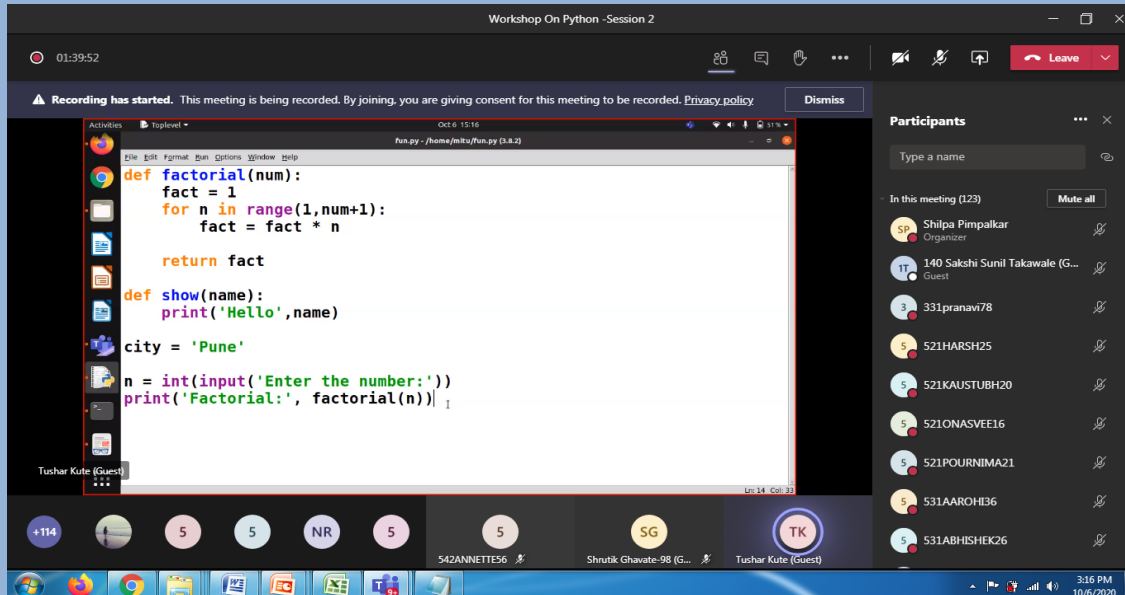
Workshop On Python -Session 2

01:39:52

Leave

Recording has started. This meeting is being recorded. By joining, you are giving consent for this meeting to be recorded. Privacy policy

Dismiss

Activities Toplevel Oct 6 15:16 51 %

fun.py - /home/mitu/fun.py (3.8.2)

File Edit Format Run Options Window Help

```
def factorial(num):
    fact = 1
    for n in range(1,num+1):
        fact = fact * n

    return fact

def show(name):
    print('Hello',name)

city = 'Pune'

n = int(input('Enter the number:'))
print('Factorial:', factorial(n))
```

Ln: 14 Col: 33

Tushar Kute (Guest)

Participants

Type a name

In this meeting (123)

Mute all

SP Shilpa Pimpalkar
Organizer

1T 140 Sakshi Sunil Takawale (G...
Guest

3 331pranavi78

5 521HARSH25

5 521KAUSTUBH20

5 521ONASVEE16

5 521POURNIMA21

5 531AAROHI36

5 531ABHISHEK26

+114

5

5

NR

5

5
542ANNETTE56

SG
Shrutik Ghavate-98 (G...

TK
Tushar Kute (Guest)

9+

3:16 PM
10/6/2020